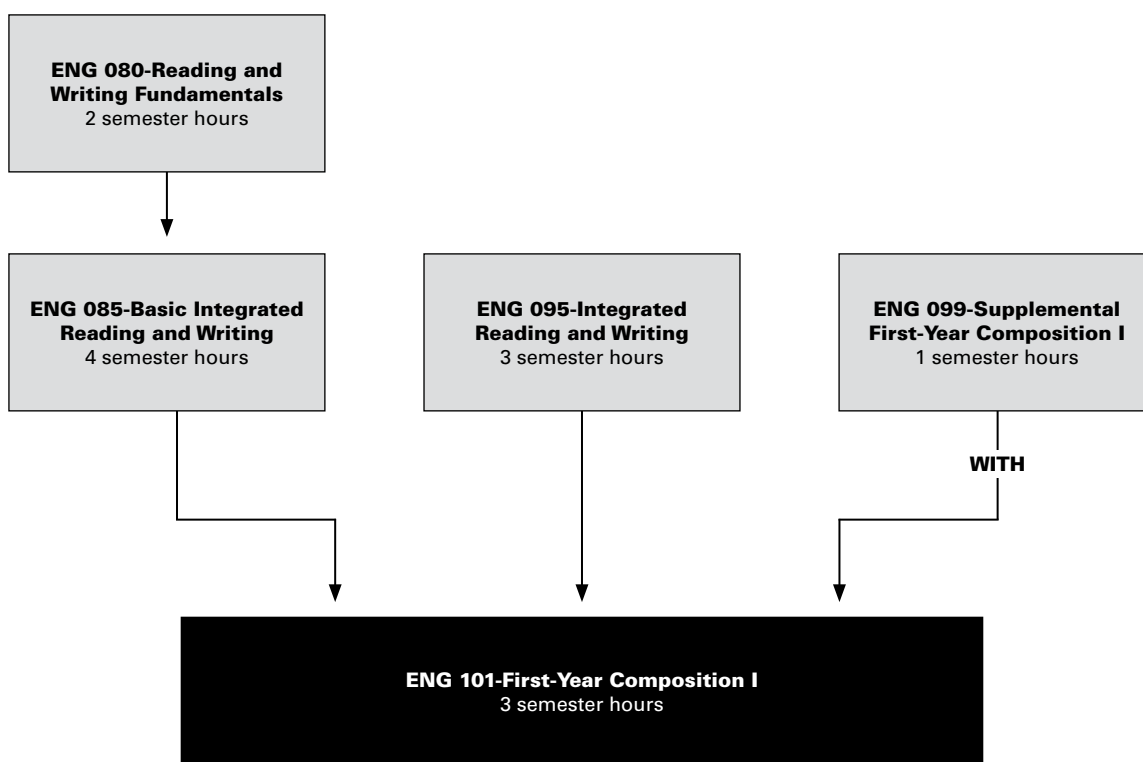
**ENG 080-Reading and Writing Fundamentals**
2 semester hours

**ENG 085-Basic Integrated Reading and Writing**
4 semester hours

**ENG 095-Integrated Reading and Writing**
3 semester hours

**ENG 099-Supplemental First-Year Composition I**
1 semester hours

**WITH**

**ENG 101-First-Year Composition I**
3 semester hours